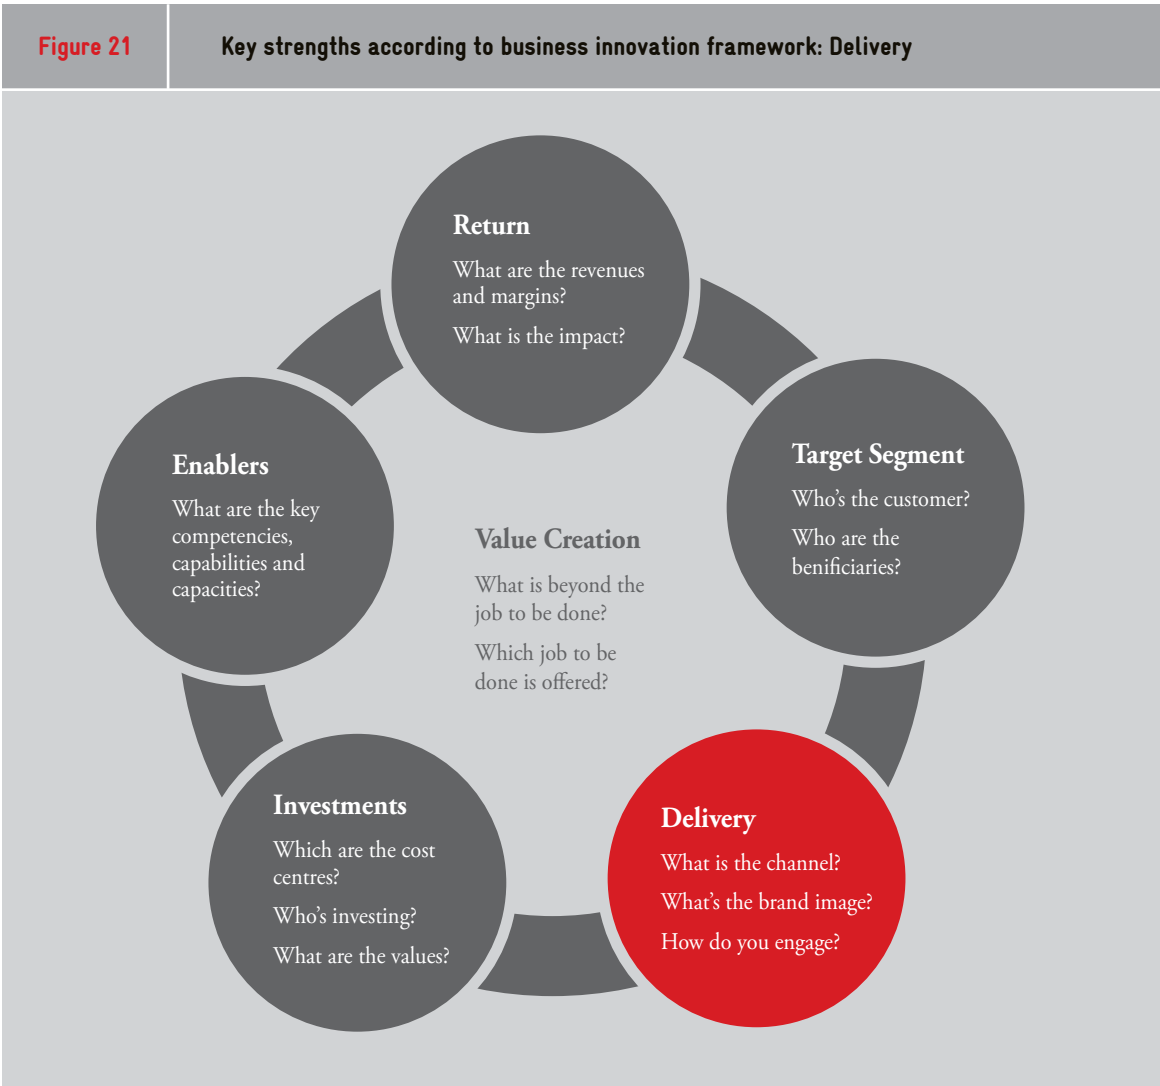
Figure 21

Key strengths according to business innovation framework: Delivery

Return

What are the revenues and margins?

What is the impact?

Enablers

What are the key competencies, capabilities and capacities?

Value Creation

What is beyond the job to be done?

Which job to be done is offered?

Target Segment

Who's the customer?

Who are the benificiaries?

Investments

Which are the cost centres?

Who's investing?

What are the values?

Delivery

What is the channel?

What's the brand image?

How do you engage?